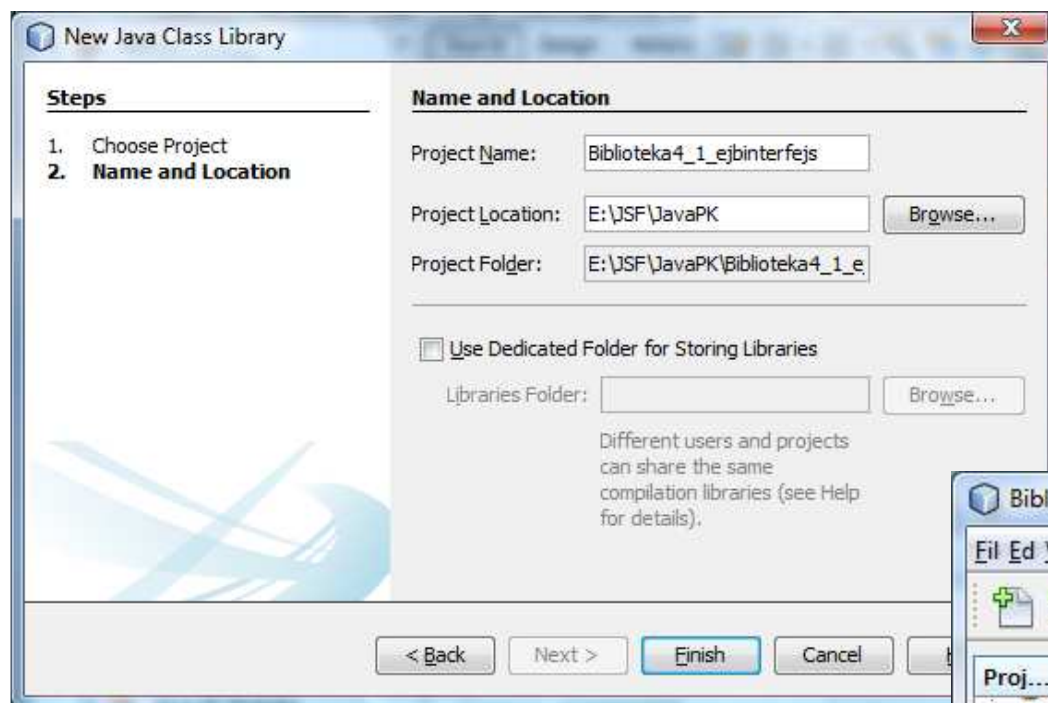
New Java Class Library

Steps

1. Choose Project
2. Name and Location

Name and Location

Project Name: Biblioteka4_1_ejbinterfejs

Project Location: E:\JSF\JavaPK Browse...

Project Folder: E:\JSF\JavaPK\Biblioteka4_1_e

Use Dedicated Folder for Storing Libraries

Libraries Folder: Browse...

Different users and projects can share the same compilation libraries (see Help for details).

< Back Next > Finish Cancel

Bibl

Fil Ed

Proj...